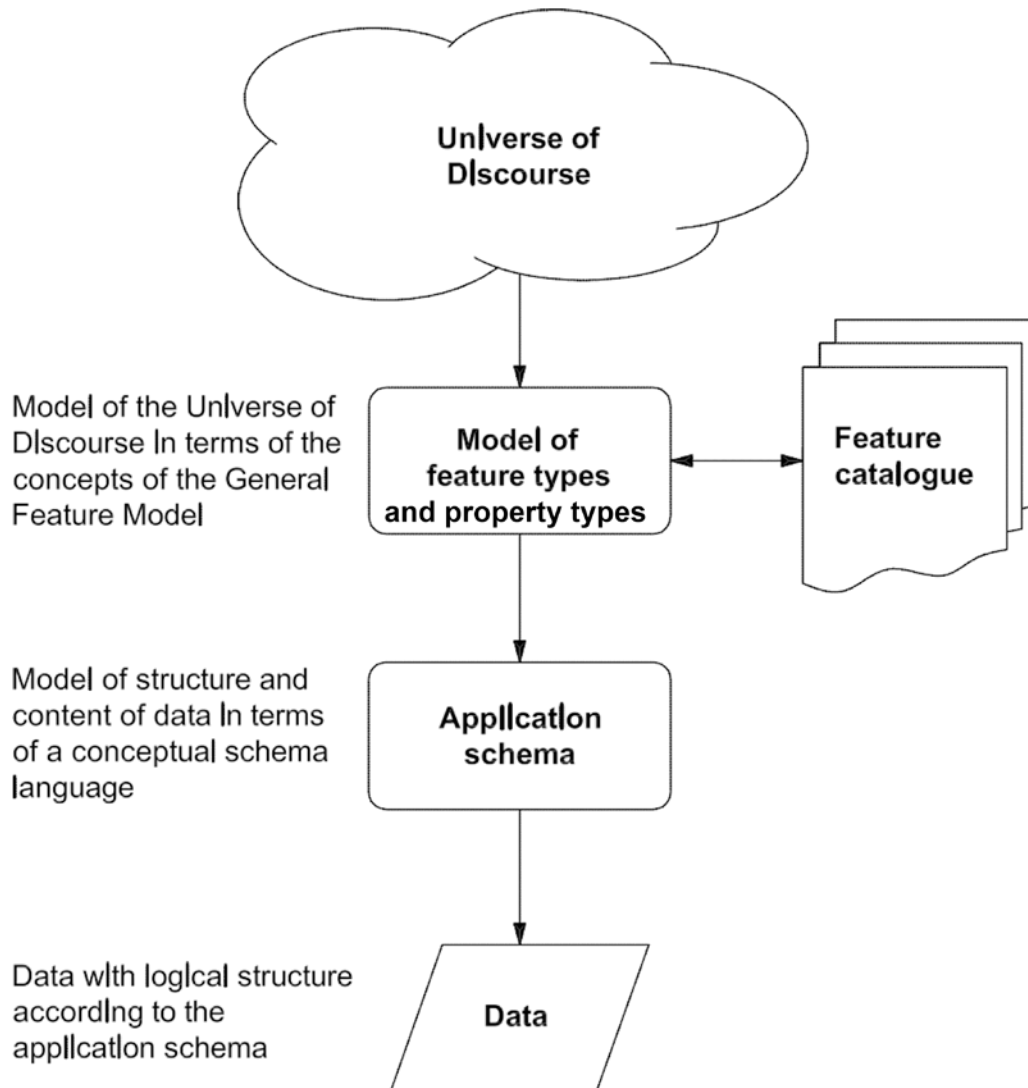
Unlverse of Dlscourse

Model of the Unlverse of Dlscourse ln terms of the concepts of the General Feature Model

Model of feature types and property types

Feature catalogue

Model of structure and content of data ln terms of a conceptual schema language

Appllcatlon schema

Data wlth loglcal structure accordlng to the appllcatlon schema

Data